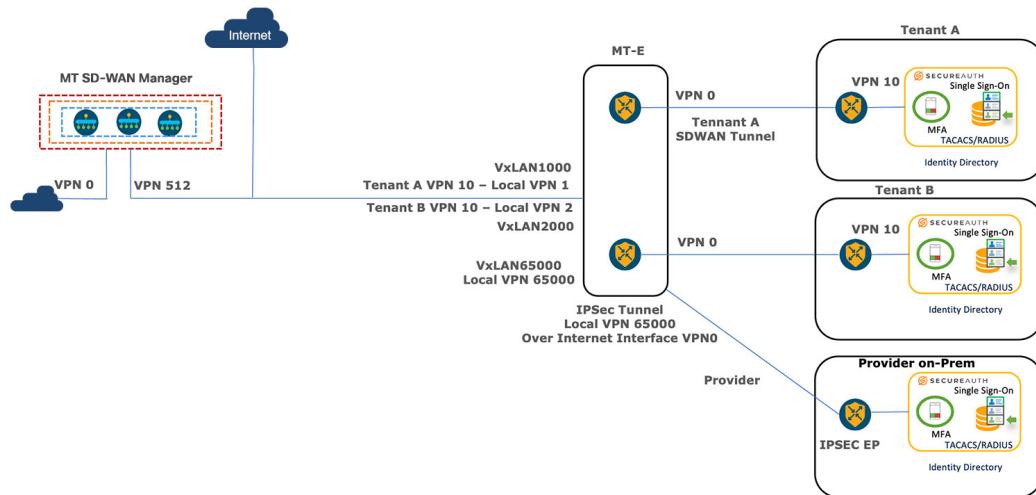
Internet

MT SD-WAN Manager

VPN 0

VPN 512

MT-E

VPN 0

Tennant A
SDWAN Tunnel

VxLAN1000
Tenant A VPN 10 – Local VPN 1
Tenant B VPN 10 – Local VPN 2
VxLAN2000

VPN 0

VxLAN65000
Local VPN 65000

IPSec Tunnel
Local VPN 65000
Over Internet Interface VPN0

Provider

Tenant A

VPN 10

SECUREAUTH
Single Sign-On
MFA
TACACS/RADIUS
Identity Directory

Tenant B

VPN 10

SECUREAUTH
Single Sign-On
MFA
TACACS/RADIUS
Identity Directory

Provider on-Prem

IPSEC EP

SECUREAUTH
Single Sign-On
MFA
TACACS/RADIUS
Identity Directory